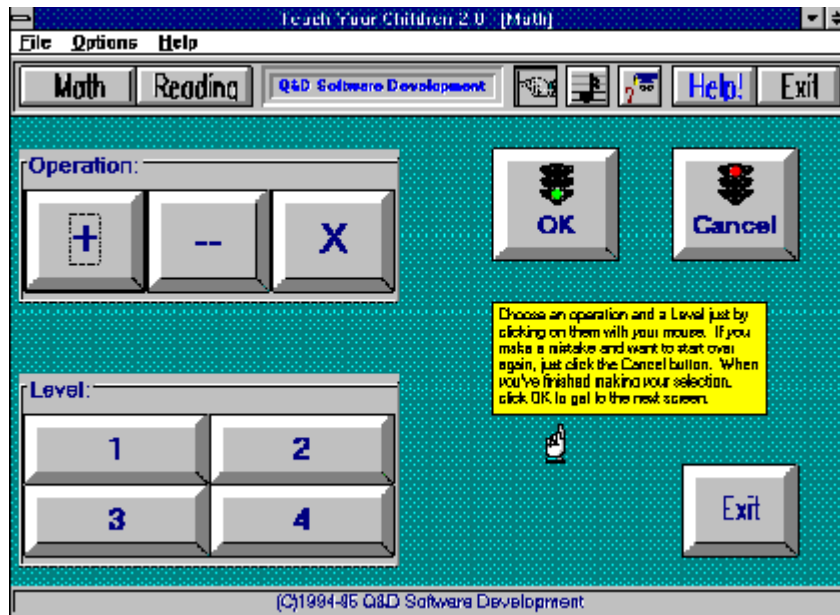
Teach Your Children 2.0 - [Math]

File Options Help

Math Reading Q&D Software Development Help! Exit

Operation:

+ -- X

OK

Cancel

Choose an operation and a Level just by clicking on them with your mouse. If you make a mistake and want to start over again, just click the Cancel button. When you've finished making your selection, click OK to get to the next screen.

Level:

1 2

3 4

Exit

(C)1994-95 Q&D Software Development